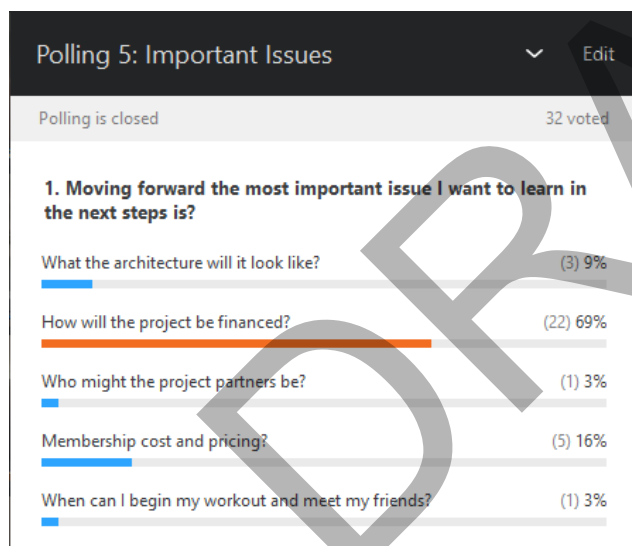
Polling 5: Important Issues

Edit

Polling is closed

32 voted

1. Moving forward the most important issue I want to learn in the next steps is?

What the architecture will it look like?

(3) 9%

How will the project be financed?

(22) 69%

Who might the project partners be?

(1) 3%

Membership cost and pricing?

(5) 16%

When can I begin my workout and meet my friends?

(1) 3%

DR